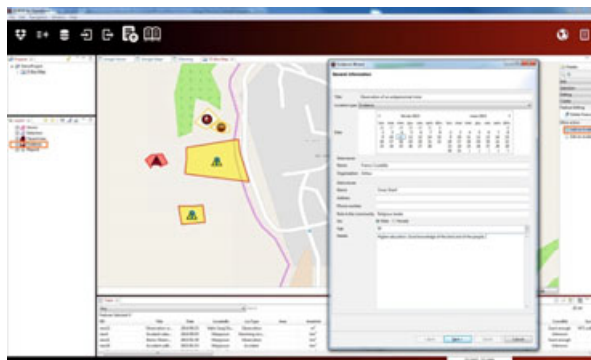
Evidence Wizard

General Information

Title: Observation of an antipersonnel mine

Location type: Evidence

Date

Name: Franco Castello

Organisation: Airbus

Name: Ovner Sharif

Address

Phone number

Role in the community: Religious leader

Sex: Male Female

Age: 56

Details: Higher education. Good knowledge of the terrain of the people?

Next

Cancel